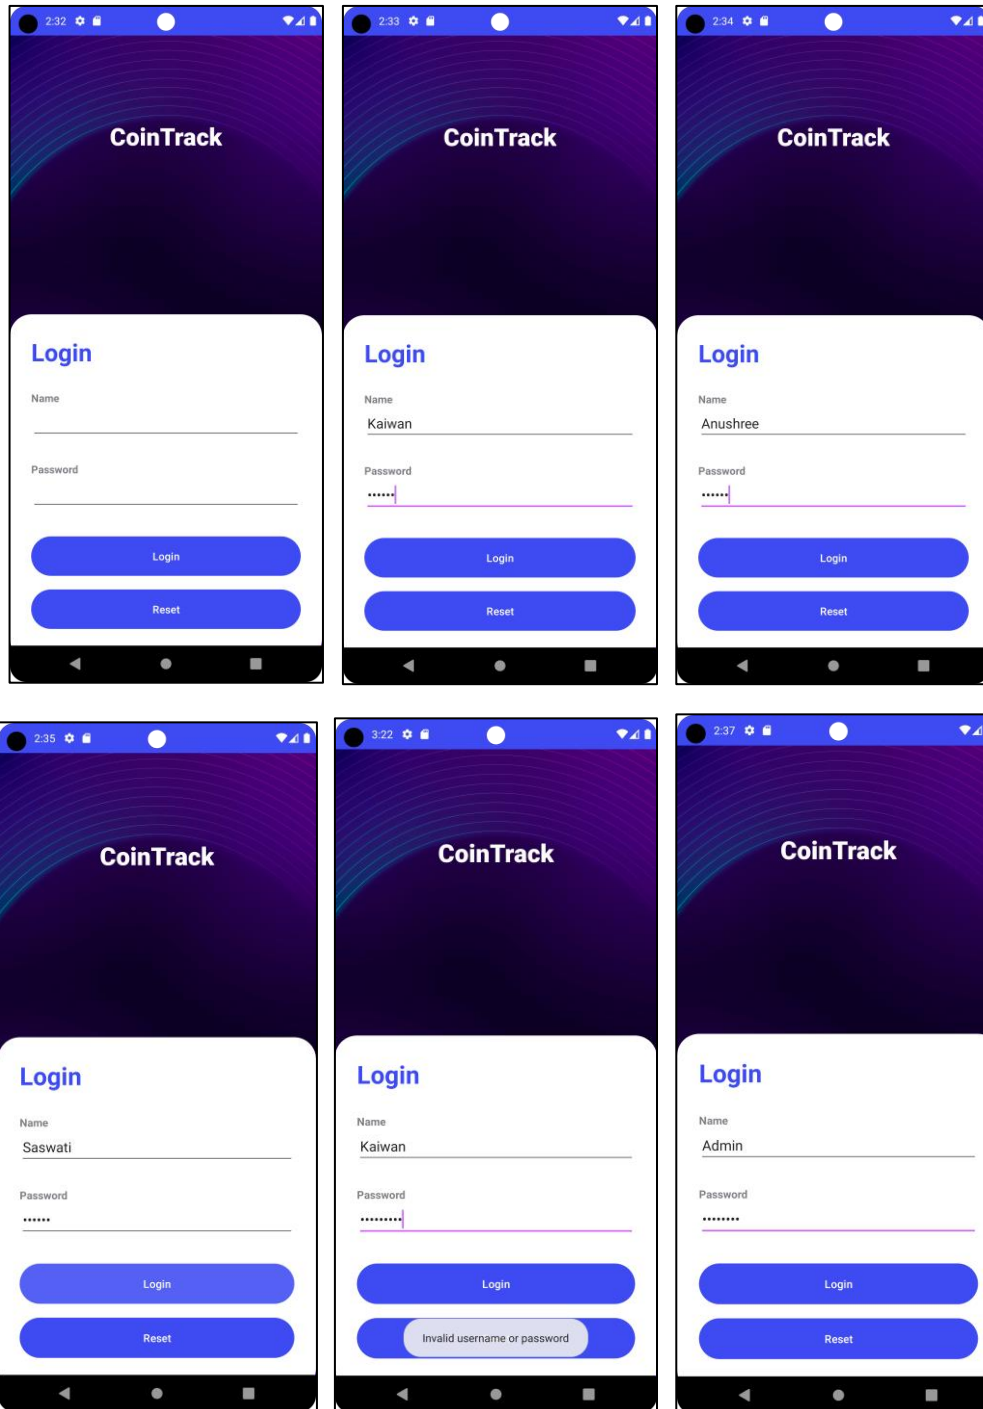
2:32

CoinTrack

Login

Name

Password

Login

Reset

2:33

CoinTrack

Login

Name

Kaiwan

Password

••••••

Login

Reset

2:34

CoinTrack

Login

Name

Anushree

Password

••••••

Login

Reset

2:35

CoinTrack

Login

Name

Saswati

Password

••••••

Login

Reset

3:22

CoinTrack

Login

Name

Kaiwan

Password

•••••••••

Login

Invalid username or password

2:37

CoinTrack

Login

Name

Admin

Password

••••••••

Login

Reset